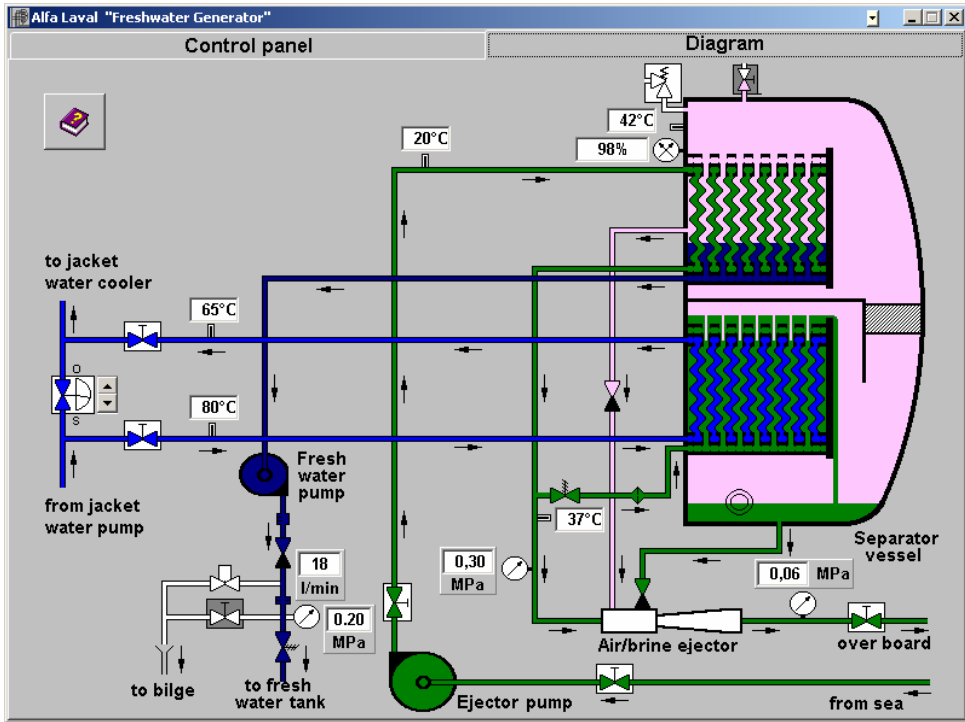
Alfa Laval "Freshwater Generator"

Control panel

Diagram

20°C

42°C

98%

to jacket water cooler

65°C

O

S

80°C

from jacket water pump

Fresh water pump

18

l/min

0.20

MPa

to bilge

to fresh water tank

0,30

MPa

37°C

Separator vessel

0,06

MPa

Air/brine ejector

over board

Ejector pump

from sea